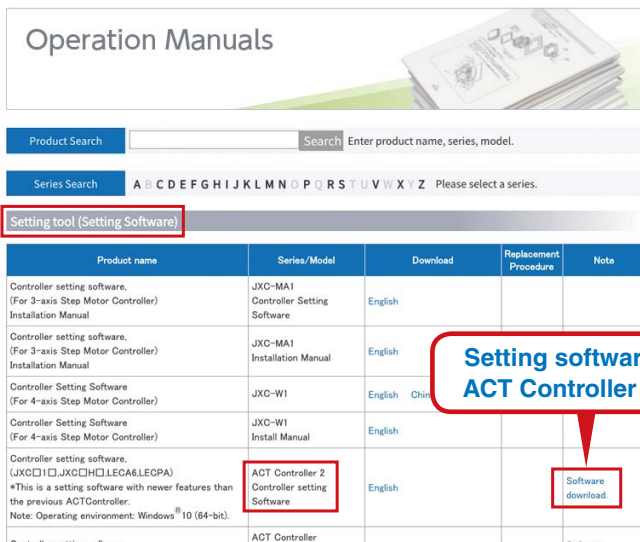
Operation Manuals

Product Search | Search | Enter product name, series, model.

Series Search | A B C D E F G H I J K L M N O P Q R S T U V W X Y Z | Please select a series.

Setting tool (Setting Software)

| Product name | Series/Model | Download | Replacement Procedure | Note |
|---|---|---|---|---|
| Controller setting software, (For 3-axis Step Motor Controller) Installation Manual | JXC-MA1 Controller Setting Software | English | | |
| Controller setting software, (For 3-axis Step Motor Controller) Installation Manual | JXC-MA1 Installation Manual | English | | |
| Controller Setting Software (For 4-axis Step Motor Controller) | JXC-W1 | English Chin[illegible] | | |
| Controller Setting Software (For 4-axis Step Motor Controller) | JXC-W1 Install Manual | English | | |
| Controller setting software, (JXC□1□,JXC□H□,LECA6,LECPA) *This is a setting software with newer features than the previous ACTController. Note: Operating environment: Windows® 10 (64-bit). | ACT Controller 2 Controller setting Software | English | | Software download. |
| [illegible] | ACT Controller | | | |

Setting softwar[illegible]
ACT Controller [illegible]